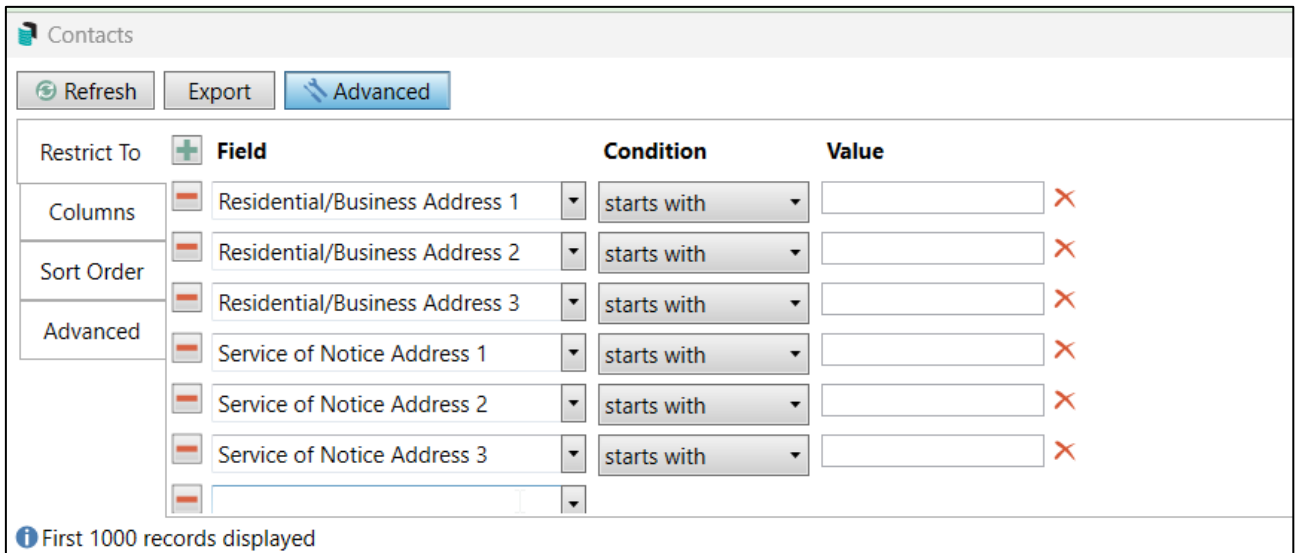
Contacts

Refresh Export Advanced

Restrict To
Columns
Sort Order
Advanced

| Field | Condition | Value |
|---|---|---|
| Residential/Business Address 1 | starts with | |
| Residential/Business Address 2 | starts with | |
| Residential/Business Address 3 | starts with | |
| Service of Notice Address 1 | starts with | |
| Service of Notice Address 2 | starts with | |
| Service of Notice Address 3 | starts with | |

First 1000 records displayed